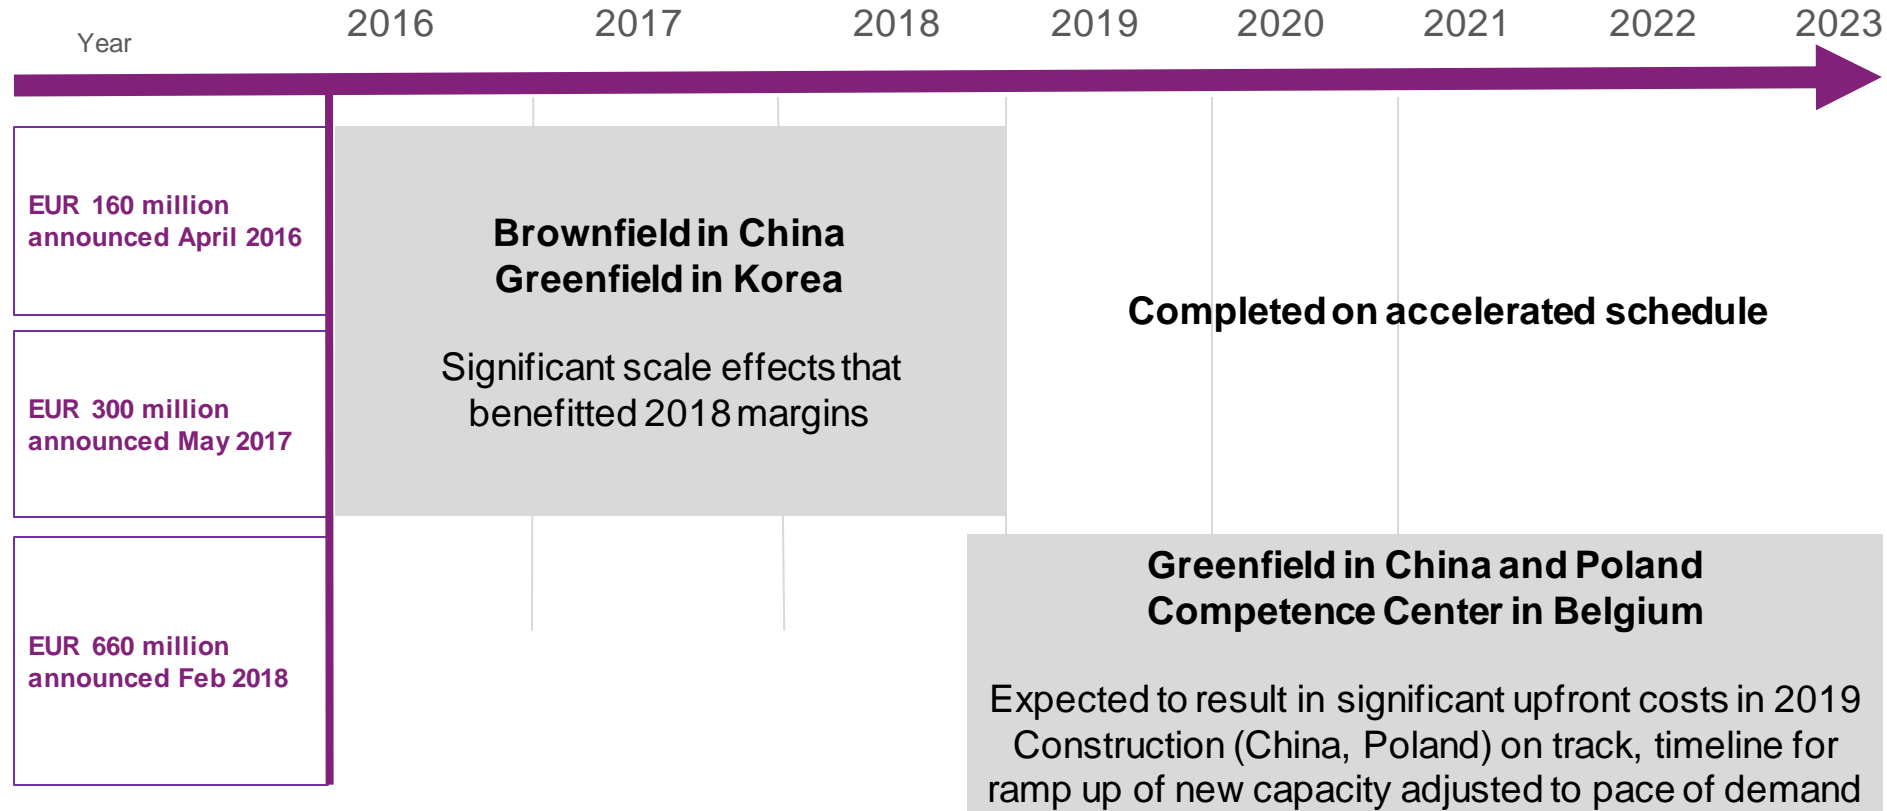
Year 2016 2017 2018 2019 2020 2021 2022 2023

EUR 160 million announced April 2016

EUR 300 million announced May 2017

EUR 660 million announced Feb 2018

Brownfield in China
Greenfield in Korea

Significant scale effects that benefitted 2018 margins

Completed on accelerated schedule

Greenfield in China and Poland
Competence Center in Belgium

Expected to result in significant upfront costs in 2019
Construction (China, Poland) on track, timeline for ramp up of new capacity adjusted to pace of demand